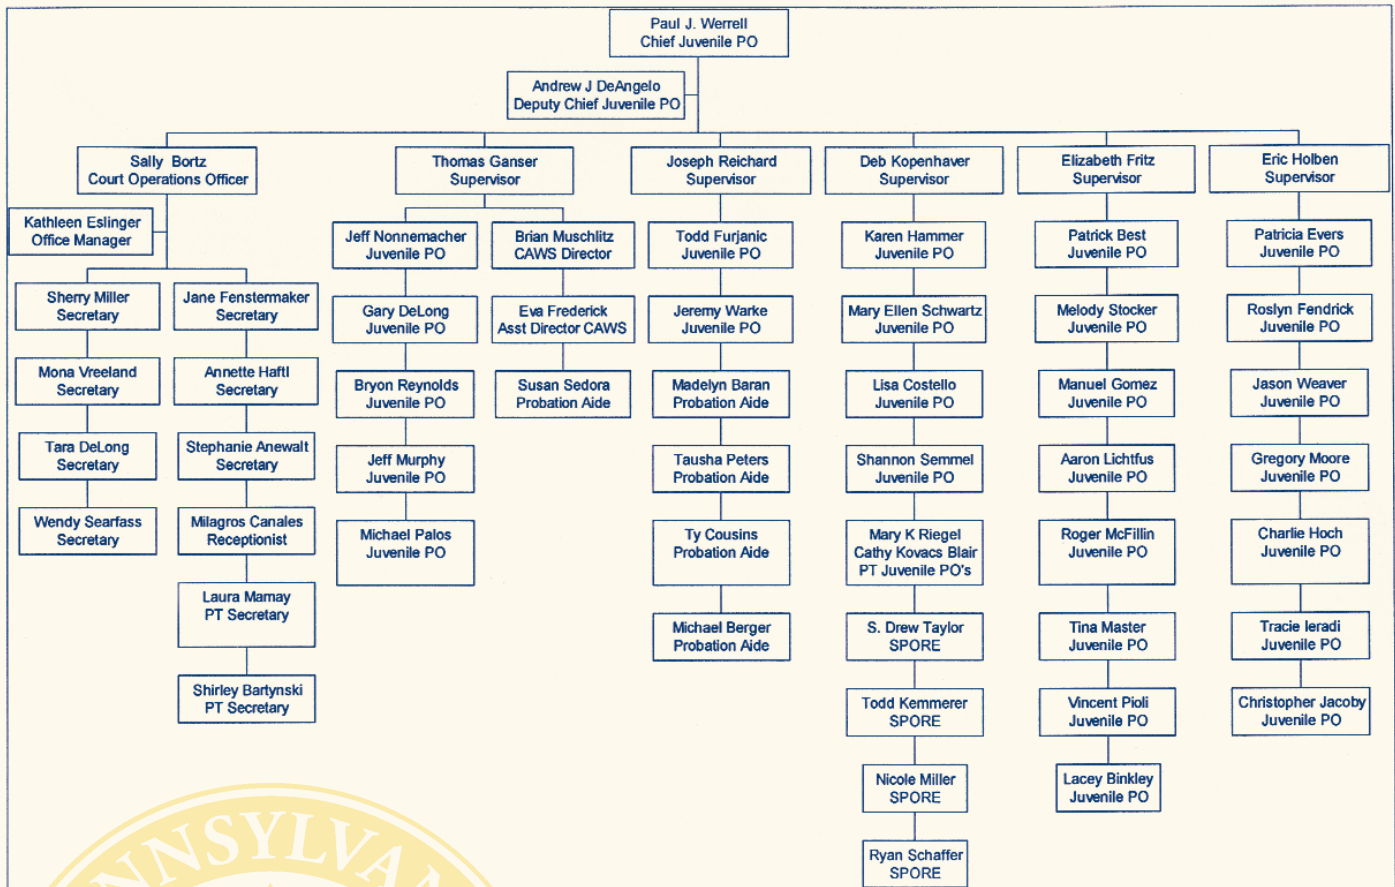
Paul J. Werrell
Chief Juvenile PO

Andrew J DeAngelo
Deputy Chief Juvenile PO

Sally Bortz
Court Operations Officer

Kathleen Eslinger
Office Manager

Sherry Miller
Secretary

Mona Vreeland
Secretary

Tara DeLong
Secretary

Wendy Searfass
Secretary

Jane Fenstermaker
Secretary

Annette Haftl
Secretary

Stephanie Anewalt
Secretary

Milagros Canales
Receptionist

Laura Mamay
PT Secretary

Shirley Bartynski
PT Secretary

Thomas Ganser
Supervisor

Jeff Nonnemacher
Juvenile PO

Gary DeLong
Juvenile PO

Bryon Reynolds
Juvenile PO

Jeff Murphy
Juvenile PO

Michael Palos
Juvenile PO

Brian Muschlitz
CAWS Director

Eva Frederick
Asst Director CAWS

Susan Sedora
Probation Aide

Joseph Reichard
Supervisor

Todd Furjanic
Juvenile PO

Jeremy Warke
Juvenile PO

Madelyn Baran
Probation Aide

Tausha Peters
Probation Aide

Ty Cousins
Probation Aide

Michael Berger
Probation Aide

Deb Kopenhaver
Supervisor

Karen Hammer
Juvenile PO

Mary Ellen Schwartz
Juvenile PO

Lisa Costello
Juvenile PO

Shannon Semmel
Juvenile PO

Mary K Riegel
Cathy Kovacs Blair
PT Juvenile PO's

S. Drew Taylor
SPORE

Todd Kemmerer
SPORE

Nicole Miller
SPORE

Ryan Schaffer
SPORE

Elizabeth Fritz
Supervisor

Patrick Best
Juvenile PO

Melody Stocker
Juvenile PO

Manuel Gomez
Juvenile PO

Aaron Lichtfus
Juvenile PO

Roger McFillin
Juvenile PO

Tina Master
Juvenile PO

Vincent Pioli
Juvenile PO

Lacey Binkley
Juvenile PO

Eric Holben
Supervisor

Patricia Evers
Juvenile PO

Roslyn Fendrick
Juvenile PO

Jason Weaver
Juvenile PO

Gregory Moore
Juvenile PO

Charlie Hoch
Juvenile PO

Tracie Ieradi
Juvenile PO

Christopher Jacoby
Juvenile PO

NNSYLVA